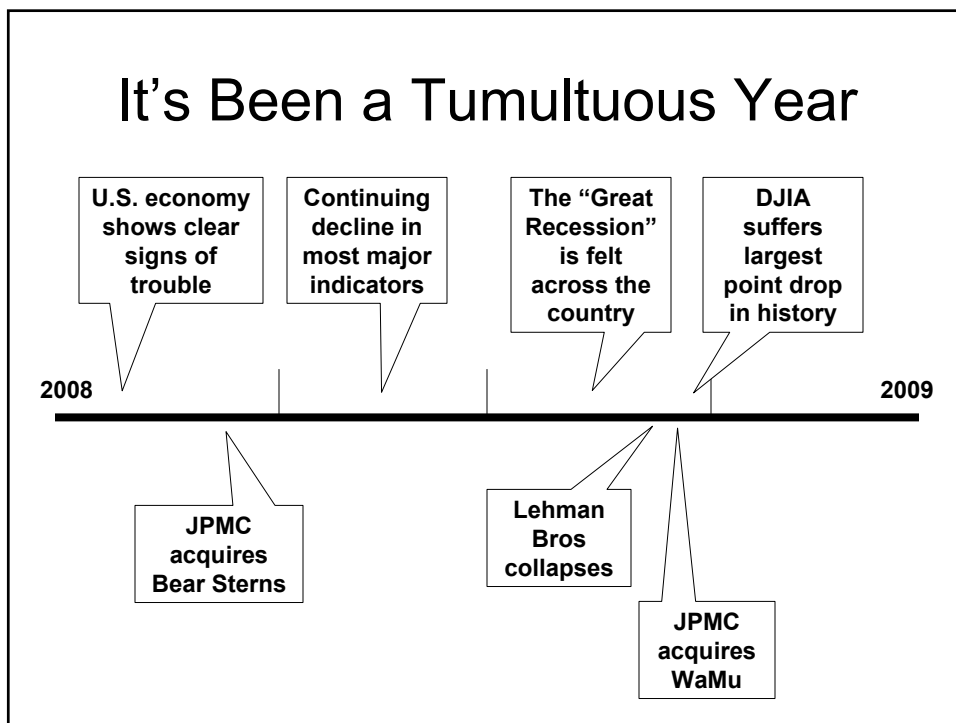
It’s Been a Tumultuous Year

U.S. economy shows clear signs of trouble

Continuing decline in most major indicators

The “Great Recession” is felt across the country

DJIA suffers largest point drop in history

2008

2009

JPMC acquires Bear Sterns

Lehman Bros collapses

JPMC acquires WaMu